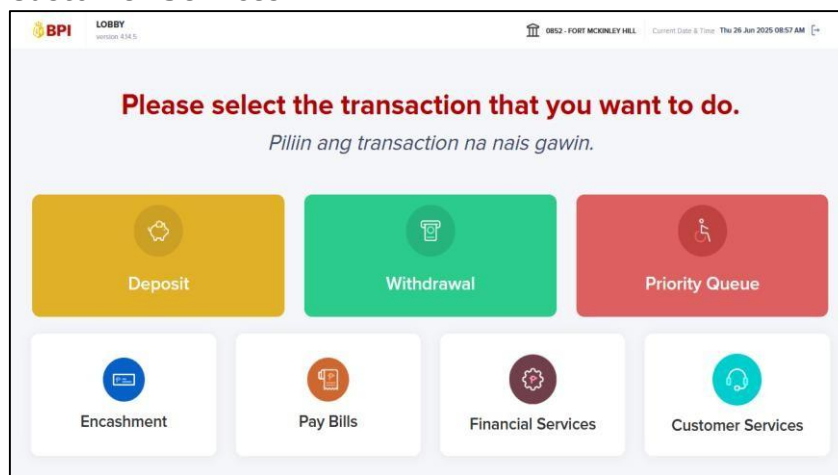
BPI LOBBY version 4.14.5

0852 - FORT MCKINLEY HILL Current Date & Time Thu 26 Jun 2025 08:57 AM

Please select the transaction that you want to do.

Piliin ang transaction na nais gawin.

Deposit

Withdrawal

Priority Queue

Encashment

Pay Bills

Financial Services

Customer Services